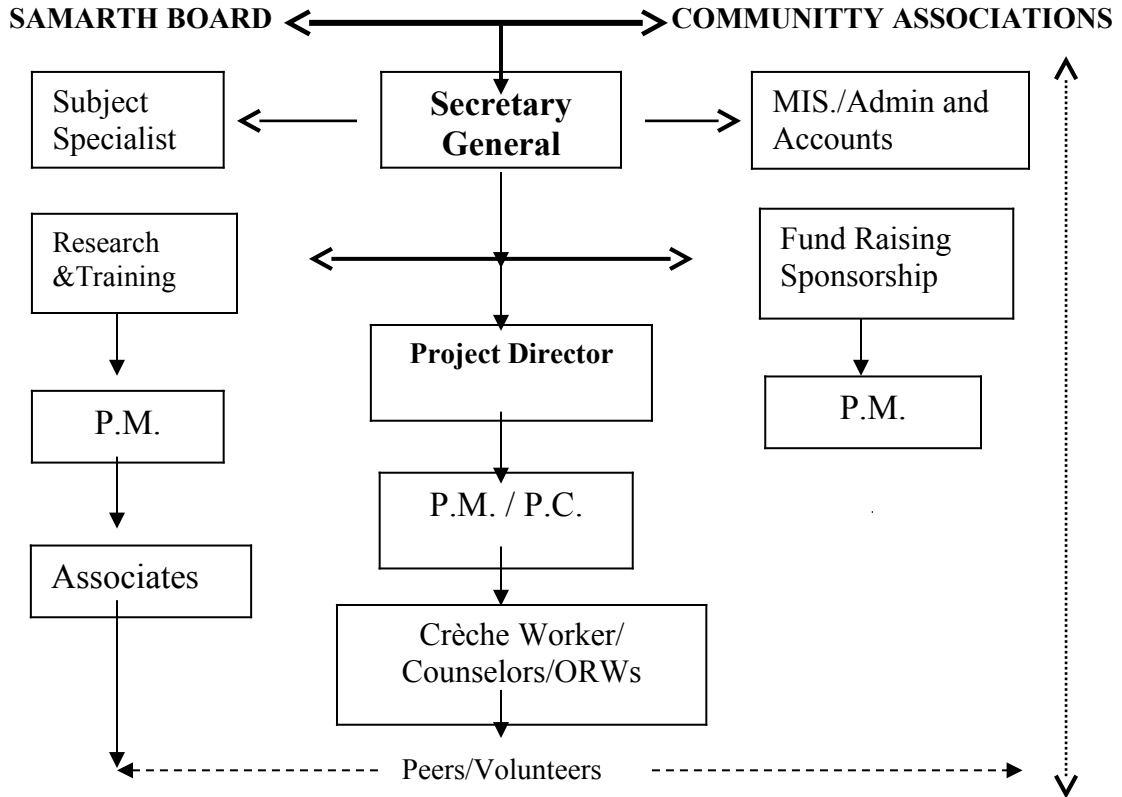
SAMARTH BOARD COMMUNITTY ASSOCIATIONS

Subject Specialist

Secretary General

MIS./Admin and Accounts

Research &Training

Fund Raising Sponsorship

Project Director

P.M.

P.M.

P.M. / P.C.

Associates

Crèche Worker/ Counselors/ORWs

Peers/Volunteers